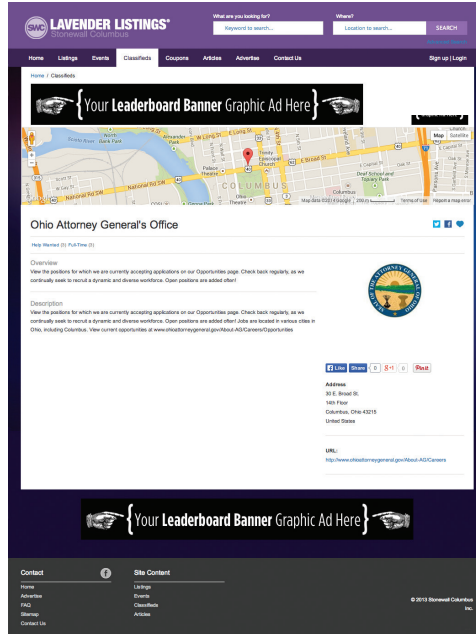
SWC LAVENDER LISTINGS® Stonewall Columbus

What are you looking for?
Keyword to search...
Where?
Location to search...
SEARCH

Home | Listings | Events | Classifieds | Coupons | Articles | Advertise | Contact Us | Sign up | Login

Home / Classifieds

{Your Leaderboard Banner Graphic Ad Here}

Map | Satellite
Trinity Episcopal Church
Palace Theatre
E Broad St
COLUMBUS
Ohio Theatre
National Rd SW
Deaf School and Topiary Park
Map data ©2014 Google | Terms of Use | Report a map error

Ohio Attorney General's Office

Help Wanted (0) Full-Time (0)

Overview
View the positions for which we are currently accepting applications on our Opportunities page. Check back regularly, as we continually seek to recruit a dynamic and diverse workforce. Open positions are added often!

Description
View the positions for which we are currently accepting applications on our Opportunities page. Check back regularly, as we continually seek to recruit a dynamic and diverse workforce. Open positions are added often! Jobs are located in various cities in Ohio, including Columbus. View current opportunities at www.ohioattorneygeneral.gov/About-AG/Careers/Opportunities

Like | Share 0 | G+1 0 | Pin it

Address
30 E. Broad St.
14th Floor
Columbus, Ohio 43215
United States

URL:
http://www.ohioattorneygeneral.gov/About-AG/Careers

{Your Leaderboard Banner Graphic Ad Here}

Contact
Home
Advertise
FAQ
Sitemap
Contact Us

Site Content
Listings
Events
Classifieds
Articles

© 2013 Stonewall Columbus Inc.